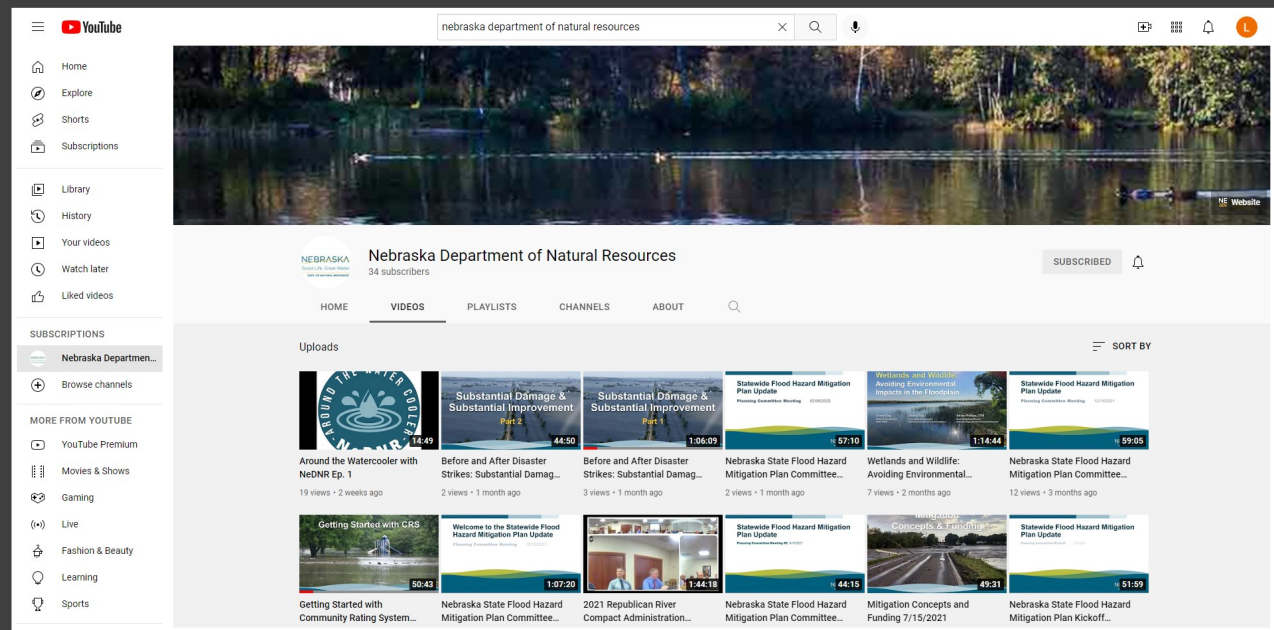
YouTube

nebraska department of natural resources

L

Home
Explore
Shorts
Subscriptions

Library
History
Your videos
Watch later
Liked videos

SUBSCRIPTIONS
Nebraska Departmen...
Browse channels

MORE FROM YOUTUBE
YouTube Premium
Movies & Shows
Gaming
Live
Fashion & Beauty
Learning
Sports

Website

NEBRASKA
Good Life. Great Water.

Nebraska Department of Natural Resources
34 subscribers

SUBSCRIBED

HOME
VIDEOS
PLAYLISTS
CHANNELS
ABOUT

Uploads

SORT BY

AROUND THE WATER COOLER
NeDNR
14:49
Around the Watercooler with NeDNR Ep. 1
19 views • 2 weeks ago

Substantial Damage & Substantial Improvement
Part 2
44:50
Before and After Disaster Strikes: Substantial Damag...
2 views • 1 month ago

Substantial Damage & Substantial Improvement
Part 1
1:06:09
Before and After Disaster Strikes: Substantial Damag...
3 views • 1 month ago

Statewide Flood Hazard Mitigation Plan Update
Planning Committee Meeting
57:10
Nebraska State Flood Hazard Mitigation Plan Committee...
2 views • 1 month ago

Wetlands and Wildlife: Avoiding Environmental Impacts in the Floodplain
1:14:44
Wetlands and Wildlife: Avoiding Environmental...
7 views • 2 months ago

Statewide Flood Hazard Mitigation Plan Update
Planning Committee Meeting
59:05
Nebraska State Flood Hazard Mitigation Plan Committee...
12 views • 3 months ago

Getting Started with CRS
50:43
Getting Started with Community Rating System...

Welcome to the Statewide Flood Hazard Mitigation Plan Update
Planning Committee Meeting
1:07:20
Nebraska State Flood Hazard Mitigation Plan Committee...

1:44:18
2021 Republican River Compact Administration...

Statewide Flood Hazard Mitigation Plan Update
44:15
Nebraska State Flood Hazard Mitigation Plan Committee...

Mitigation Concepts & Funding
49:31
Mitigation Concepts and Funding 7/15/2021

Statewide Flood Hazard Mitigation Plan Update
51:59
Nebraska State Flood Hazard Mitigation Plan Kickoff...